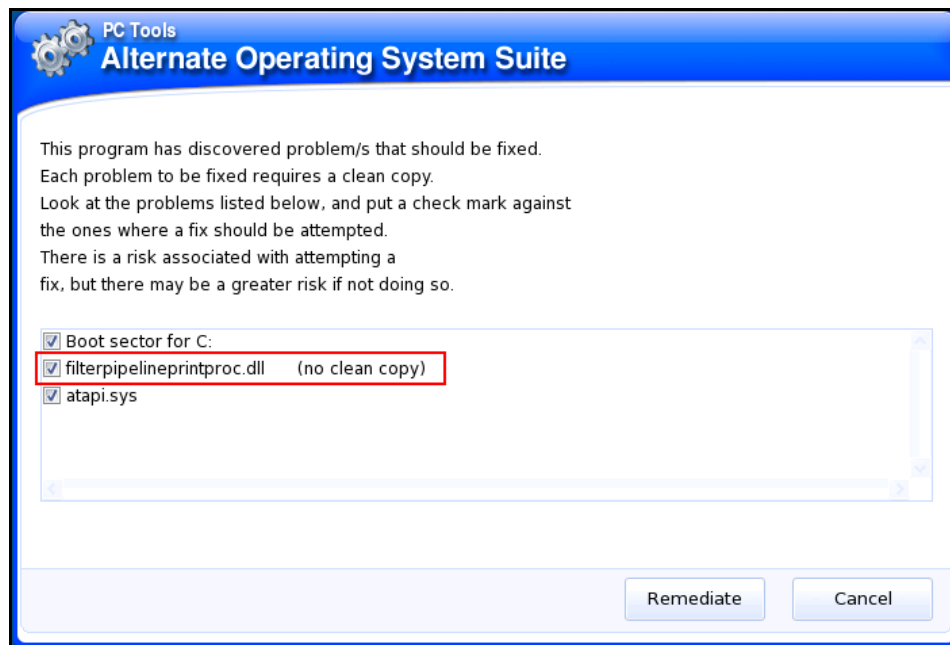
PC Tools
Alternate Operating System Suite

This program has discovered problem/s that should be fixed.
Each problem to be fixed requires a clean copy.
Look at the problems listed below, and put a check mark against the ones where a fix should be attempted.
There is a risk associated with attempting a fix, but there may be a greater risk if not doing so.

Boot sector for C:
filterpipelineprintproc.dll (no clean copy)
atapi.sys

Remediate
Cancel